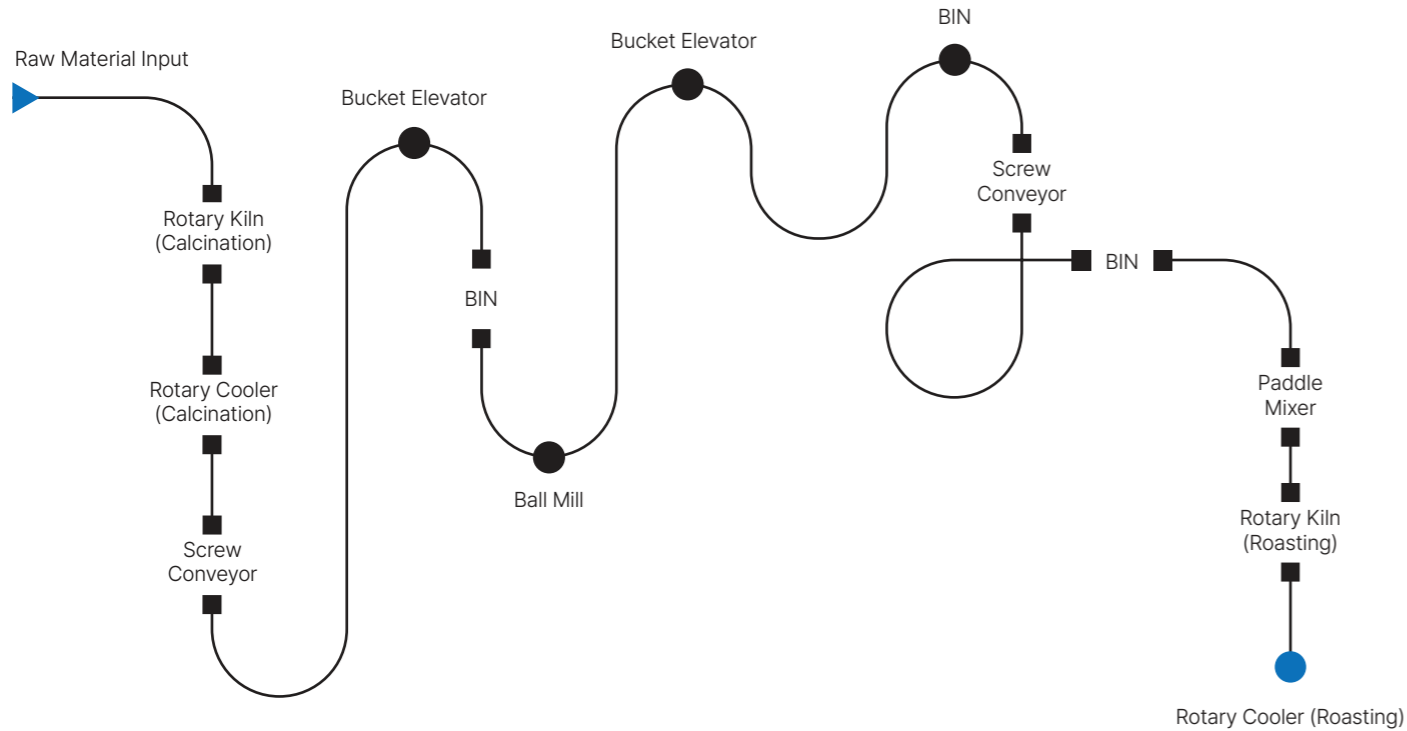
Raw Material Input

Rotary Kiln (Calcination)

Rotary Cooler (Calcination)

Screw Conveyor

Bucket Elevator

BIN

Ball Mill

Bucket Elevator

BIN

Screw Conveyor

BIN

Paddle Mixer

Rotary Kiln (Roasting)

Rotary Cooler (Roasting)